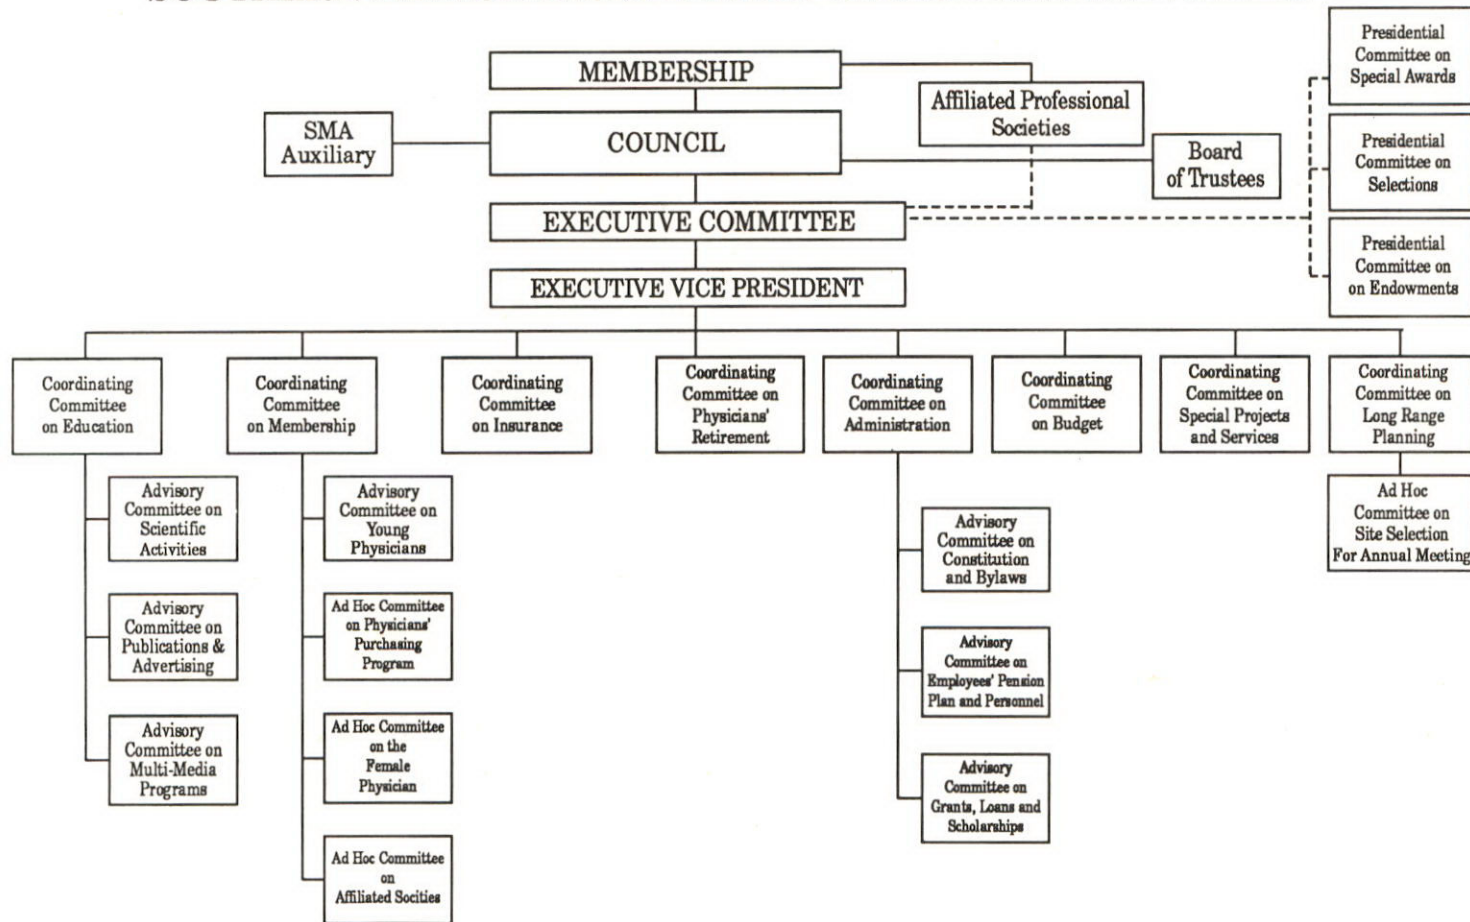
MEMBERSHIP

Affiliated Professional Societies

Presidential Committee on Special Awards

SMA Auxiliary

COUNCIL

Board of Trustees

Presidential Committee on Selections

EXECUTIVE COMMITTEE

Presidential Committee on on Endowments

EXECUTIVE VICE PRESIDENT

Coordinating Committee on Education

Coordinating Committee on Membership

Coordinating Committee on Insurance

Coordinating Committee on Physicians' Retirement

Coordinating Committee on Administration

Coordinating Committee on Budget

Coordinating Committee on Special Projects and Services

Coordinating Committee on Long Range Planning

Advisory Committee on Scientific Activities

Advisory Committee on Publications & Advertising

Advisory Committee on Multi-Media Programs

Advisory Committee on Young Physicians

Ad Hoc Committee on Physicians' Purchasing Program

Ad Hoc Committee on the Female Physician

Ad Hoc Committee on Affiliated Socities

Advisory Committee on Constitution and Bylaws

Advisory Committee on Employees' Pension Plan and Personnel

Advisory Committee on Grants, Loans and Scholarships

Ad Hoc Committee on Site Selection For Annual Meeting